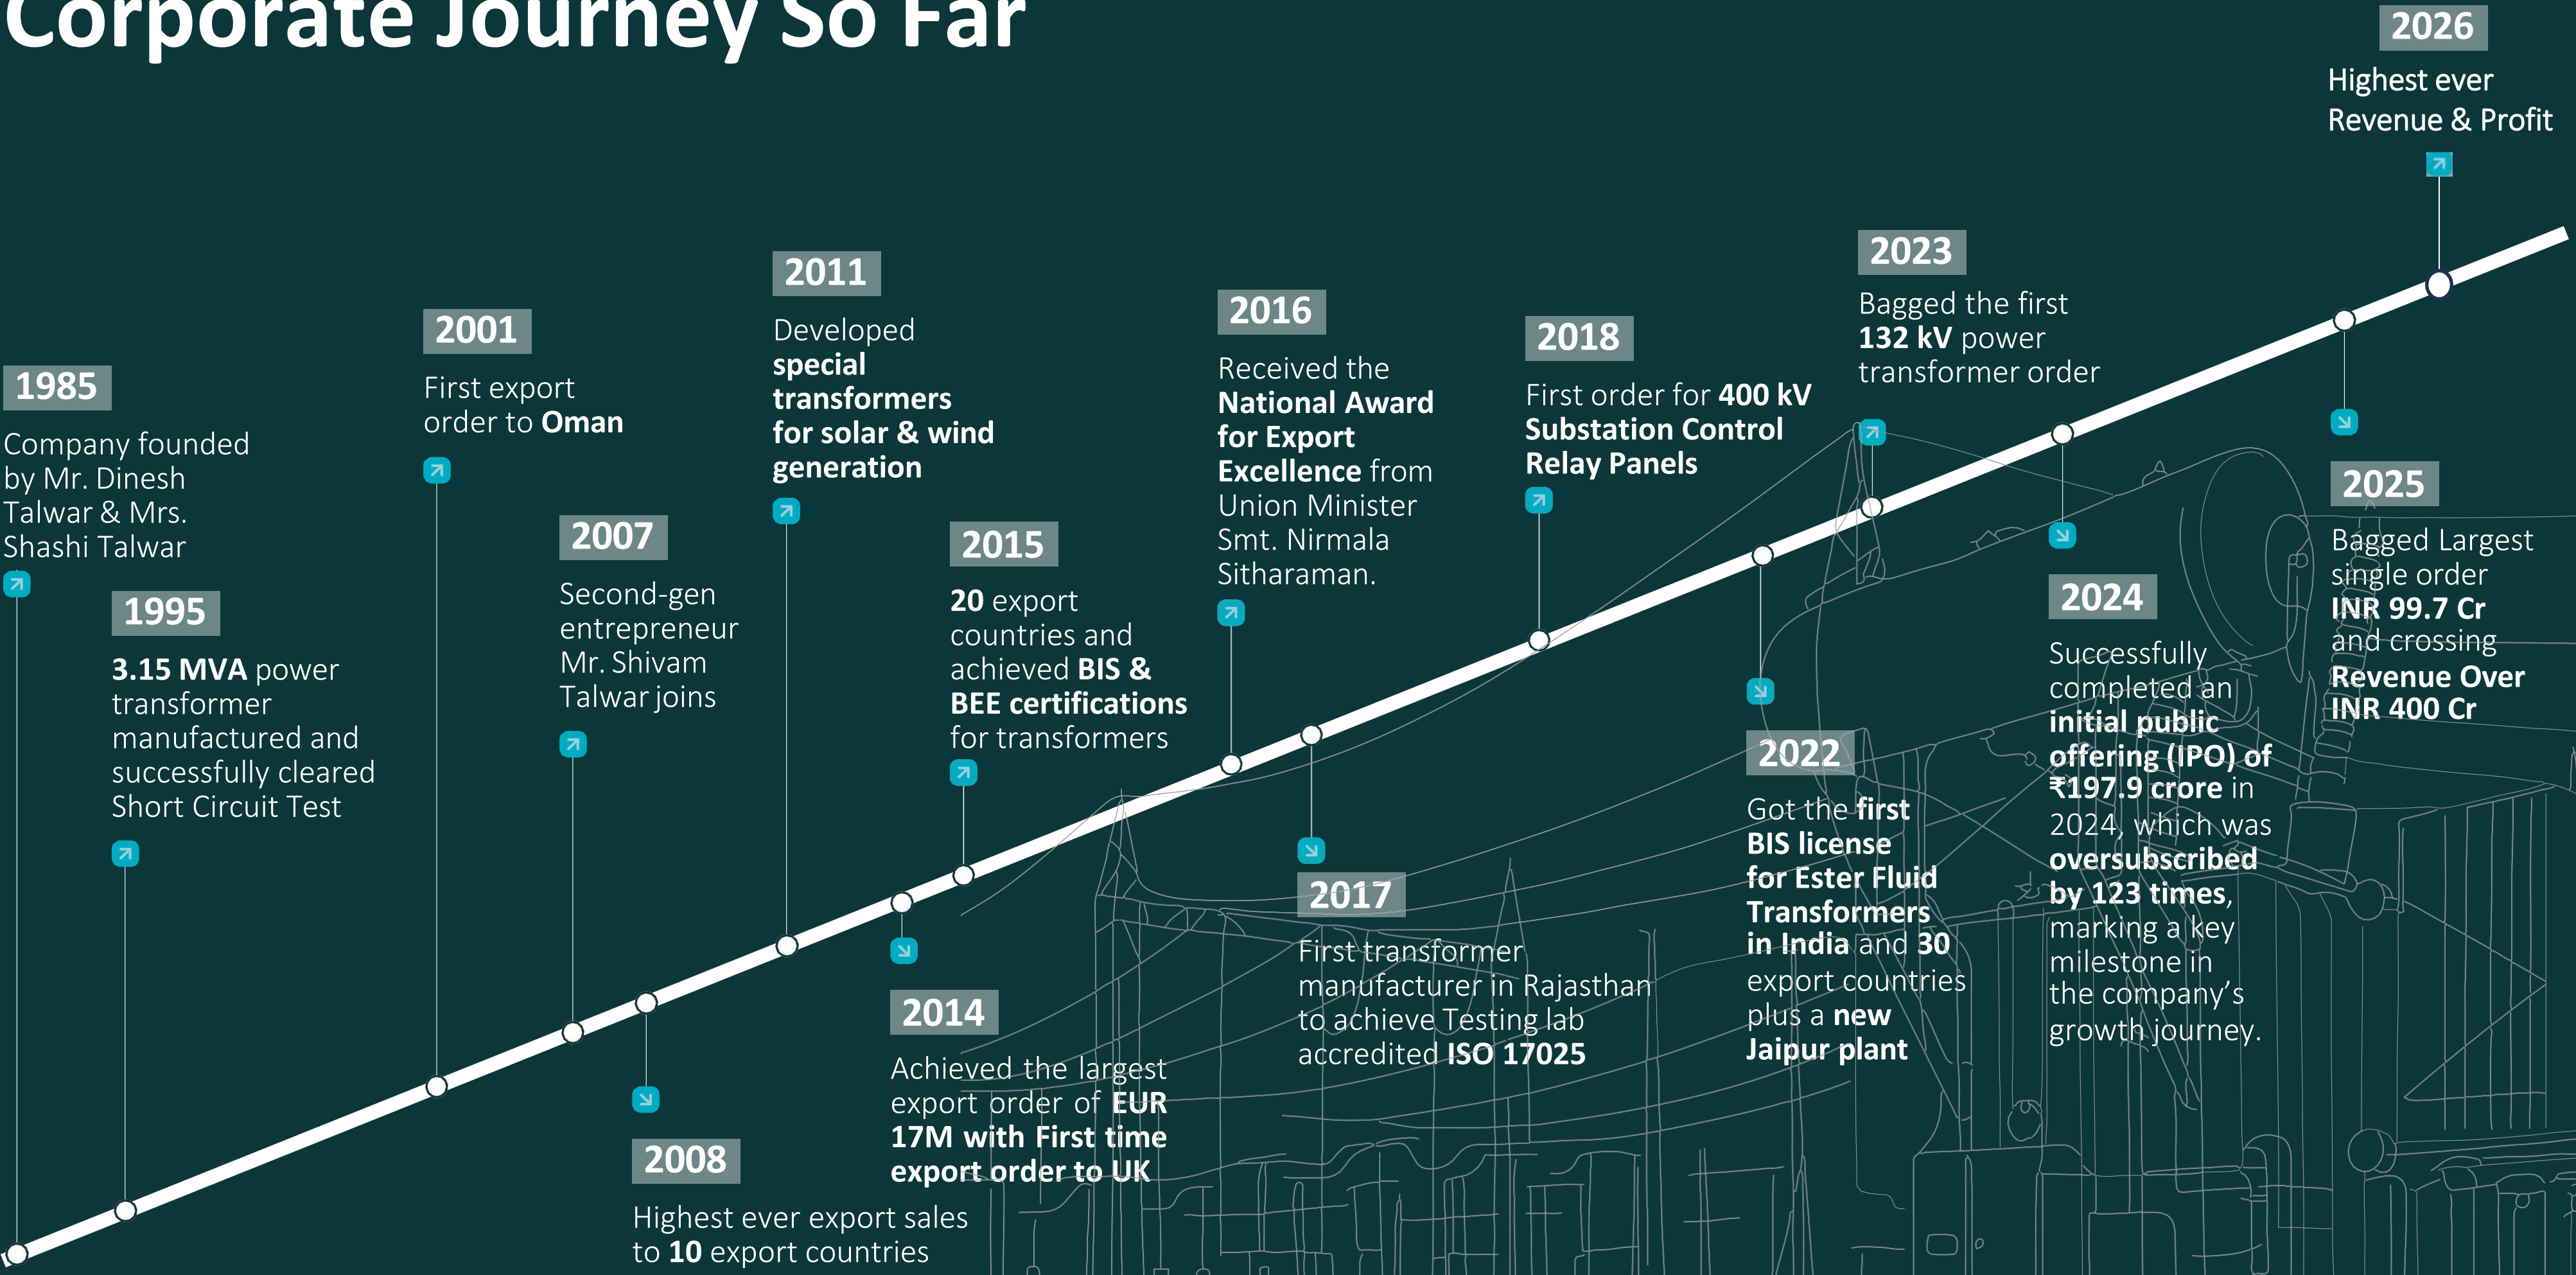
Corporate Journey So Far

1985
Company founded by Mr. Dinesh Talwar & Mrs. Shashi Talwar

1995
3.15 MVA power transformer manufactured and successfully cleared Short Circuit Test

2001
First export order to Oman

2007
Second-gen entrepreneur Mr. Shivam Talwar joins

2008
Highest ever export sales to 10 export countries

2011
Developed special transformers for solar & wind generation

2014
Achieved the largest export order of EUR 17M with First time export order to UK

2015
20 export countries and achieved BIS & BEE certifications for transformers

2016
Received the National Award for Export Excellence from Union Minister Smt. Nirmala Sitharaman.

2017
First transformer manufacturer in Rajasthan to achieve Testing lab accredited ISO 17025

2018
First order for 400 kV Substation Control Relay Panels

2022
Got the first BIS license for Ester Fluid Transformers in India and 30 export countries plus a new Jaipur plant

2023
Bagged the first 132 kV power transformer order

2024
Successfully completed an initial public offering (IPO) of ₹197.9 crore in 2024, which was oversubscribed by 123 times, marking a key milestone in the company's growth journey.

2025
Bagged Largest single order INR 99.7 Cr and crossing Revenue Over INR 400 Cr

2026
Highest ever Revenue & Profit